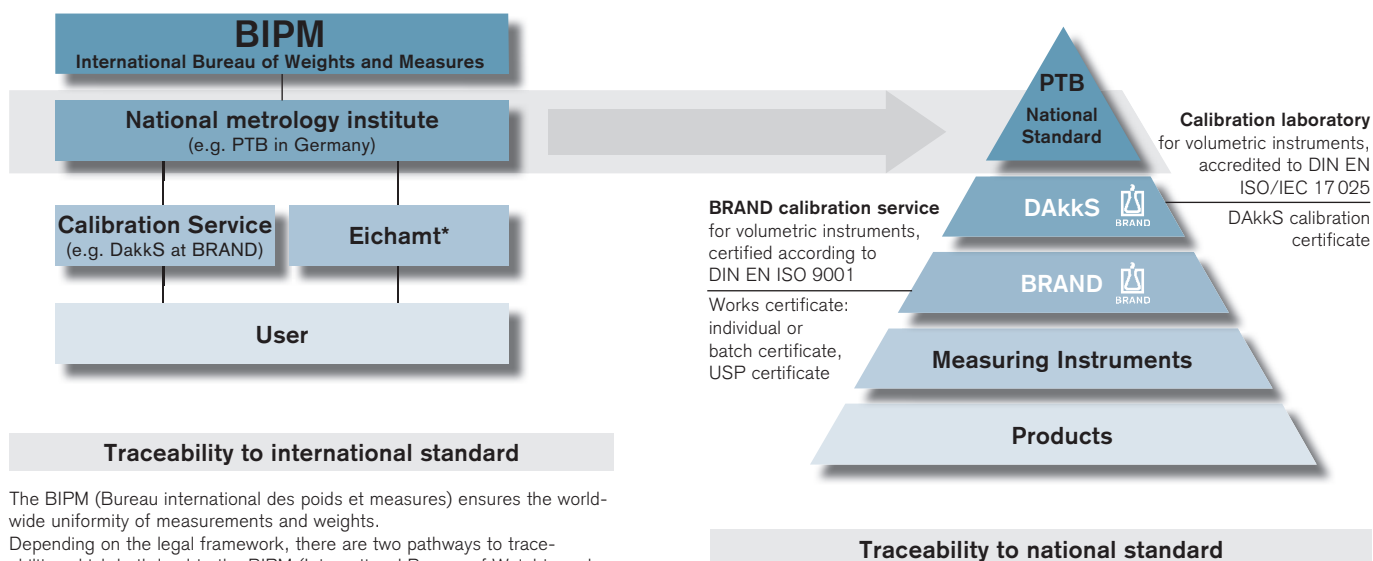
BIPM
International Bureau of Weights and Measures

National metrology institute
(e.g. PTB in Germany)

Calibration Service
(e.g. DakkS at BRAND)

Eichamt*

User

Traceability to international standard

The BIPM (Bureau international des poids et measures) ensures the worldwide uniformity of measurements and weights.
Depending on the legal framework, there are two pathways to trace-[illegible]

PTB
National Standard

Calibration laboratory
for volumetric instruments, accredited to DIN EN ISO/IEC 17 025

DAkkS calibration certificate

DAkkS

BRAND

BRAND calibration service
for volumetric instruments, certified according to DIN EN ISO 9001

Works certificate: individual or batch certificate, USP certificate

BRAND

BRAND

Measuring Instruments

Products

Traceability to national standard